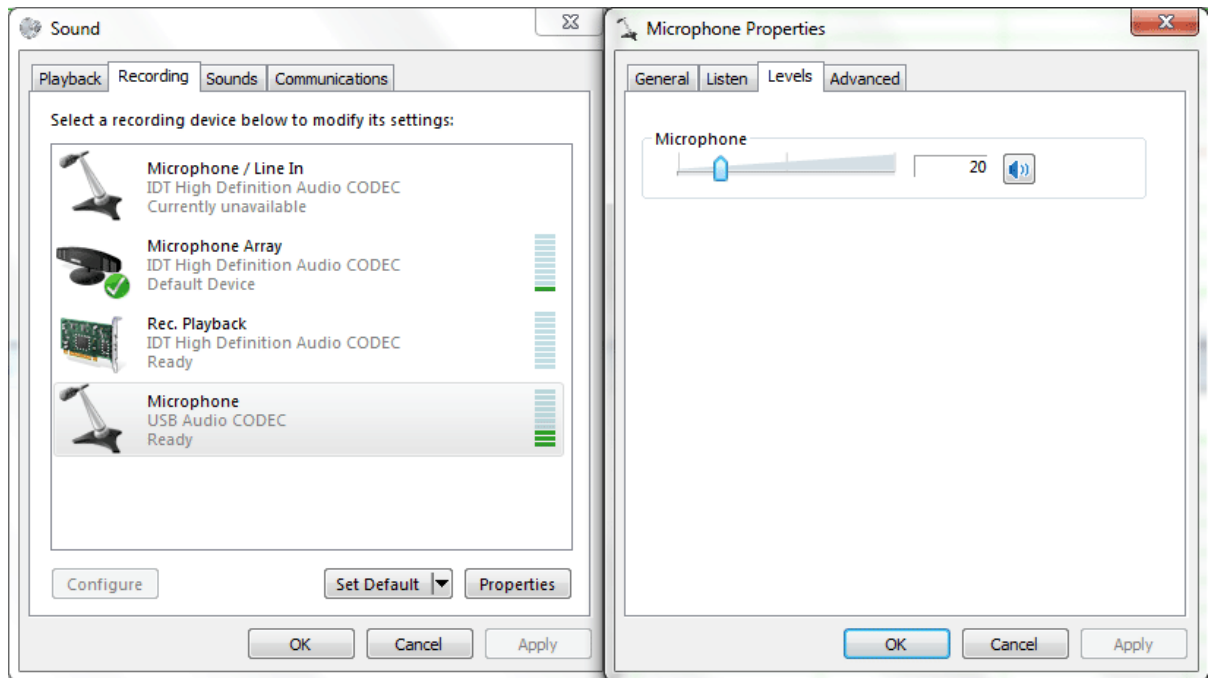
Sound

Playback | Recording | Sounds | Communications

Select a recording device below to modify its settings:

Microphone / Line In
IDT High Definition Audio CODEC
Currently unavailable

Microphone Array
IDT High Definition Audio CODEC
Default Device

Rec. Playback
IDT High Definition Audio CODEC
Ready

Microphone
USB Audio CODEC
Ready

Configure | Set Default | Properties

OK | Cancel | Apply

Microphone Properties

General | Listen | Levels | Advanced

Microphone

20

OK | Cancel | Apply